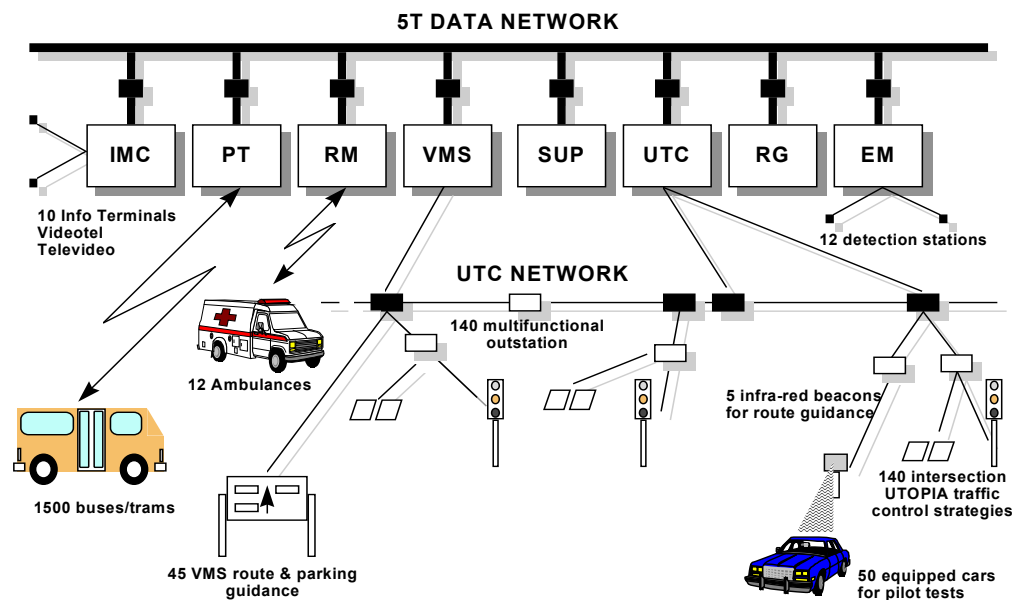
5T DATA NETWORK

IMC

PT

RM

VMS

SUP

UTC

RG

EM

10 Info Terminals
Videotel
Televideo

12 detection stations

UTC NETWORK

140 multifunctional outstation

12 Ambulances

5 infra-red beacons for route guidance

1500 buses/trams

140 intersection UTOPIA traffic control strategies

45 VMS route & parking guidance

50 equipped cars for pilot tests